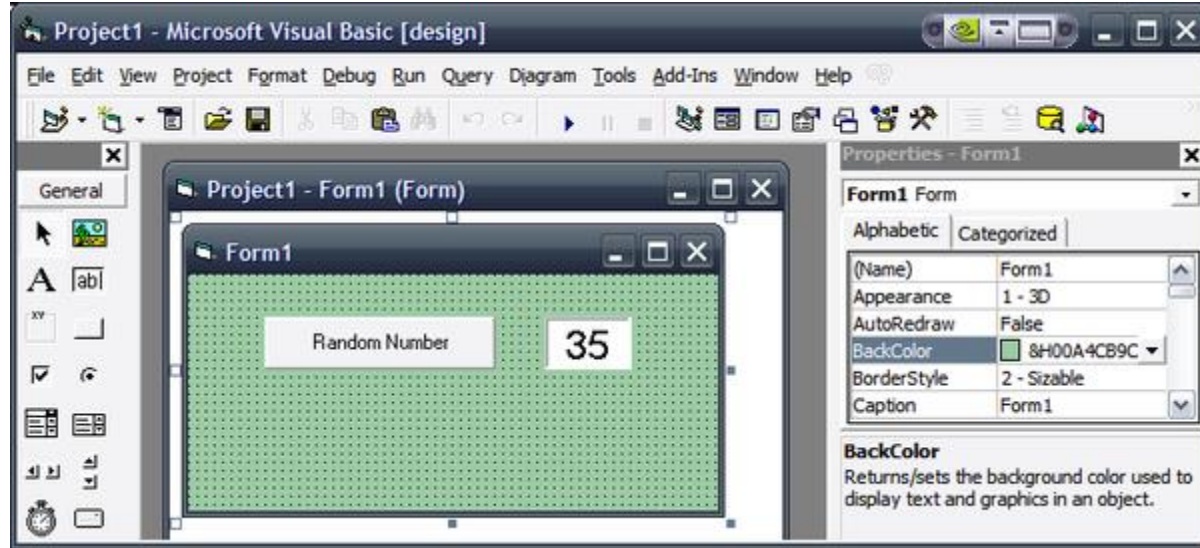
Project1 - Microsoft Visual Basic [design]

File Edit View Project Format Debug Run Query Diagram Tools Add-Ins Window Help

General

Project1 - Form1 (Form)

Form1

Random Number

35

Properties - Form1

Form1 Form

Alphabetic Categorized

| | |
|---|---|
| (Name) | Form1 |
| Appearance | 1 - 3D |
| AutoRedraw | False |
| BackColor | &H00A4CB9C |
| BorderStyle | 2 - Sizable |
| Caption | Form1 |

BackColor
Returns/sets the background color used to display text and graphics in an object.